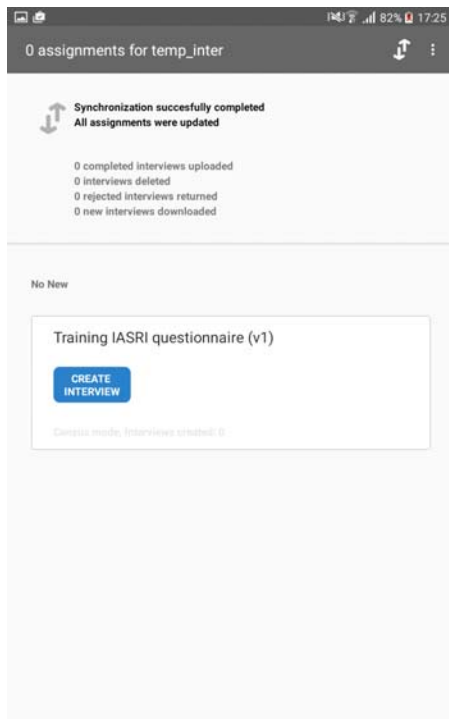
82% 17:25

0 assignments for temp_inter

Synchronization succesfully completed
All assignments were updated

0 completed interviews uploaded
0 interviews deleted
0 rejected interviews returned
0 new interviews downloaded

No New

Training IASRI questionnaire (v1)

CREATE INTERVIEW

Census mode, Interviews created: 0